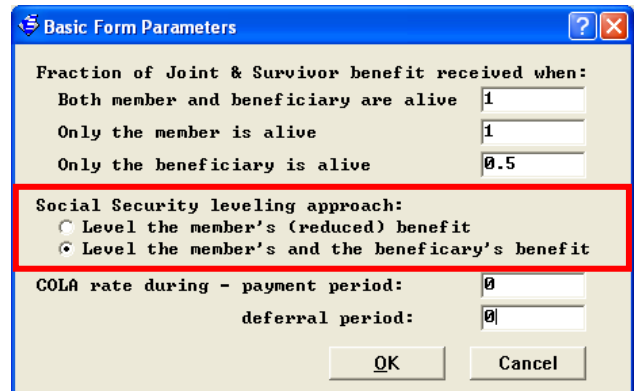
Basic Form Parameters

Fraction of Joint & Survivor benefit received when:

Both member and beneficiary are alive 1

Only the member is alive 1

Only the beneficiary is alive 0.5

Social Security leveling approach:

Level the member's (reduced) benefit

Level the member's and the beneficary's benefit

COLA rate during - payment period: 0

deferral period: 0

OK

Cancel